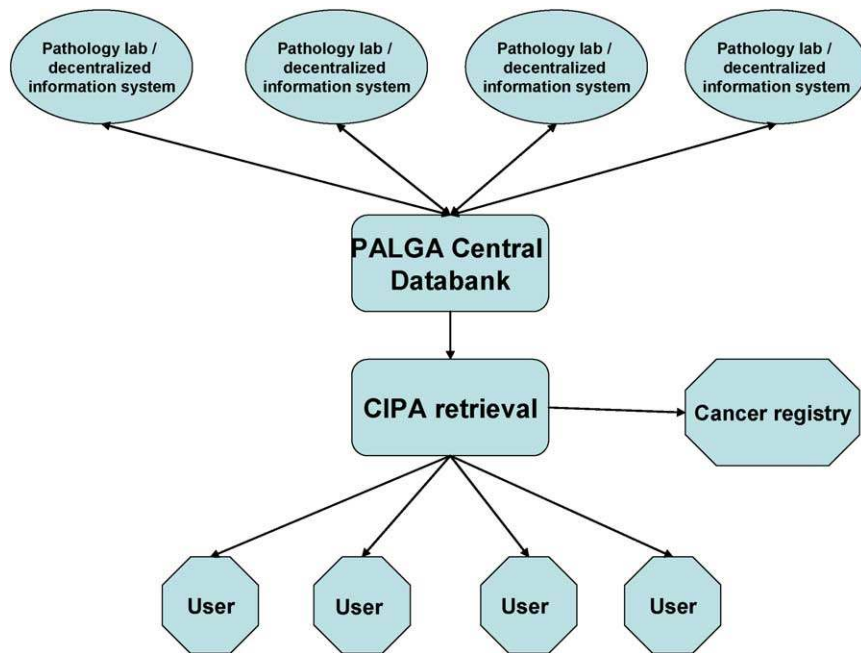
Pathology lab / decentralized information system

Pathology lab / decentralized information system

Pathology lab / decentralized information system

Pathology lab / decentralized information system

PALGA Central Databank

CIPA retrieval

Cancer registry

User

User

User

User